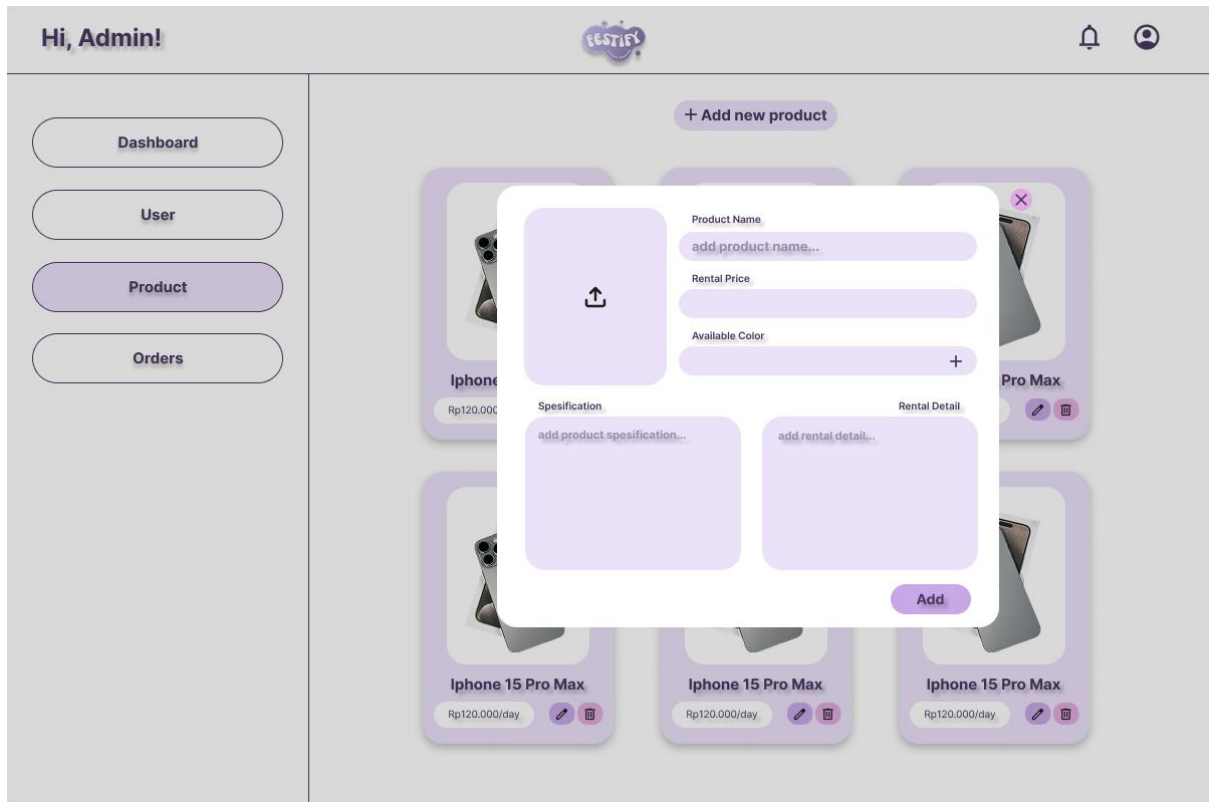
Hi, Admin!

FESTIFY

Dashboard

User

Product

Orders

+ Add new product

Iphone

Rp120.000

Pro Max

Product Name

add product name...

Rental Price

Available Color

+

Spesification

add product spesification...

Rental Detail

add rental detail...

Add

Iphone 15 Pro Max

Rp120.000/day

Iphone 15 Pro Max

Rp120.000/day

Iphone 15 Pro Max

Rp120.000/day